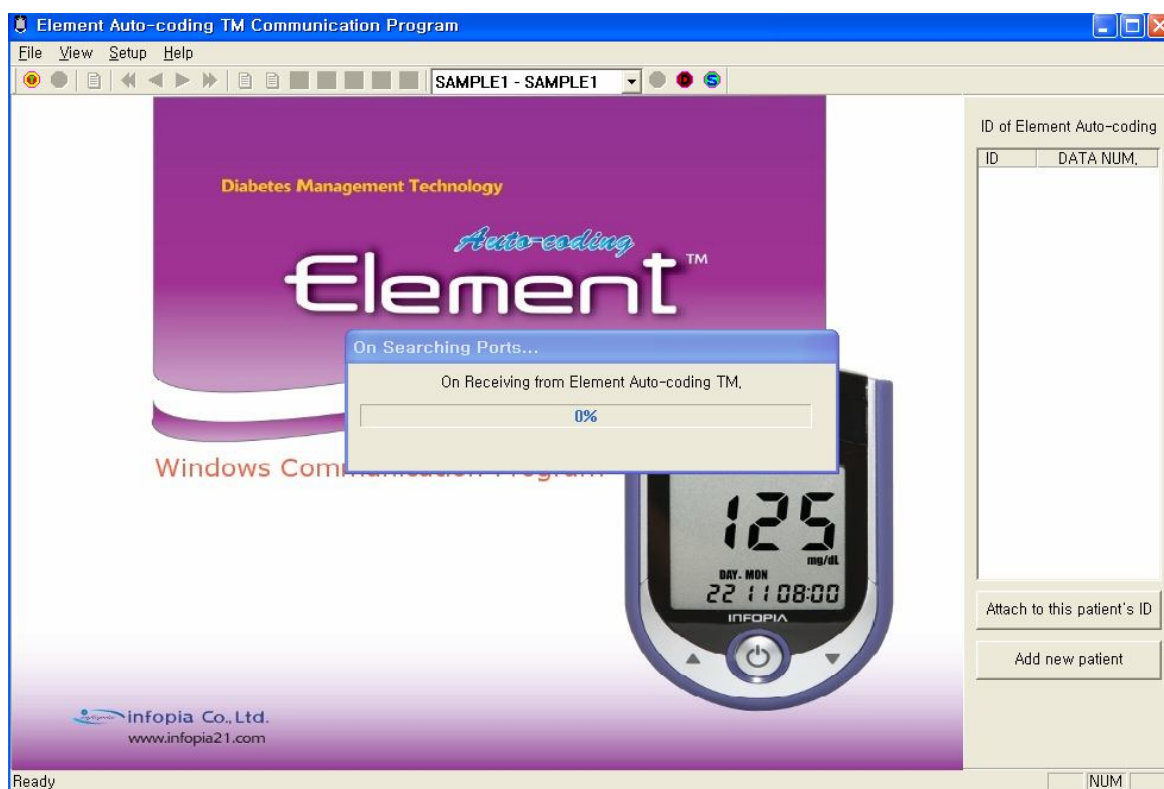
Element Auto-coding TM Communication Program

File View Setup Help

SAMPLE1 - SAMPLE1

Diabetes Management Technology

Auto-coding

Element™

On Searching Ports...

On Receiving from Element Auto-coding TM.

0%

Windows Comm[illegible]

125

mg/dL

DAY. MON

22 11 08:00

INFOPIA

infopia Co., Ltd.
www.infopia21.com

ID of Element Auto-coding

| ID | DATA NUM. |
|---|---|

Attach to this patient's ID

Add new patient

Ready

NUM